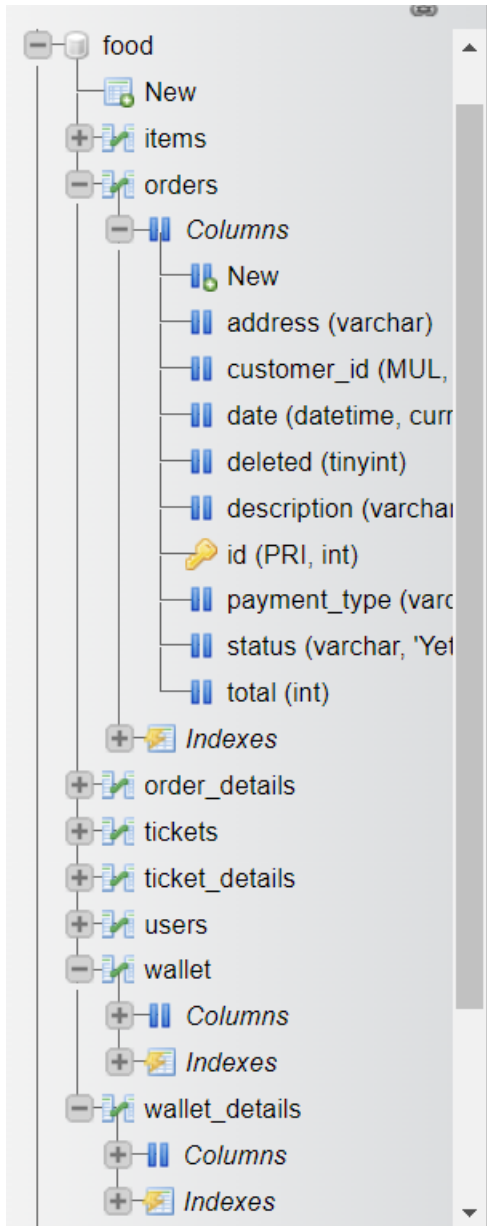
food
New
items
orders
Columns
New
address (varchar)
customer_id (MUL,
date (datetime, curr
deleted (tinyint)
description (varchar
id (PRI, int)
payment_type (varc
status (varchar, 'Yet
total (int)
Indexes
order_details
tickets
ticket_details
users
wallet
Columns
Indexes
wallet_details
Columns
Indexes